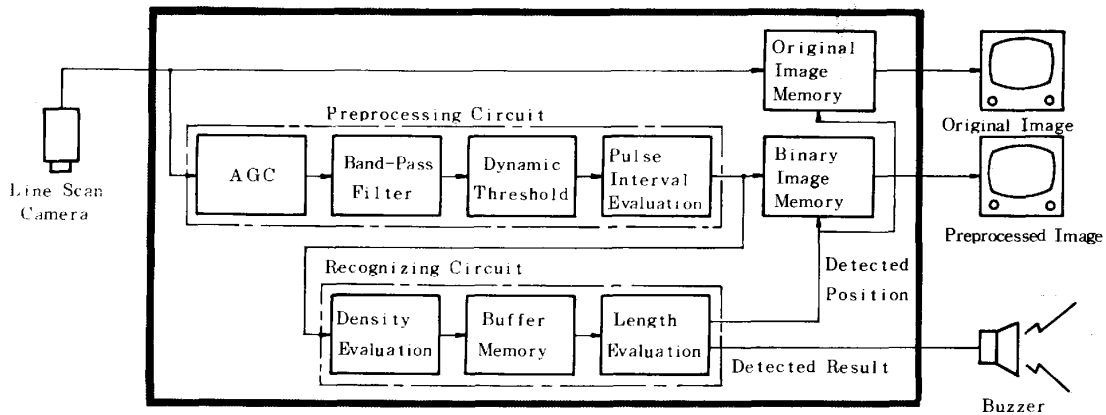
Original Image Memory

Original Image

Preprocessing Circuit

Line Scan Camera

AGC

Band-Pass Filter

Dynamic Threshold

Pulse Interval Evaluation

Binary Image Memory

Preprocessed Image

Recognizing Circuit

Detected Position

Density Evaluation

Buffer Memory

Length Evaluation

Detected Result

Buzzer